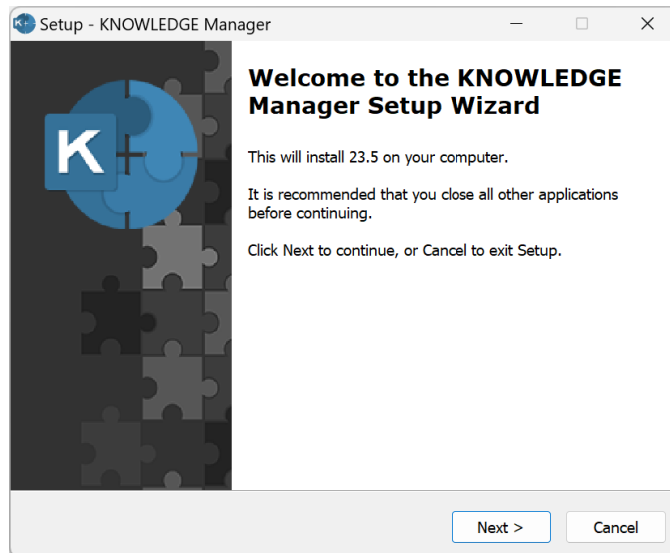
Setup - KNOWLEDGE Manager

K

Welcome to the KNOWLEDGE Manager Setup Wizard

This will install 23.5 on your computer.

It is recommended that you close all other applications before continuing.

Click Next to continue, or Cancel to exit Setup.

Next >

Cancel